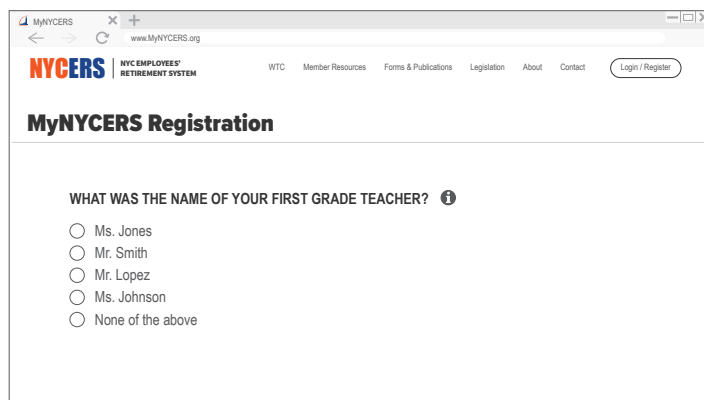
MyNYCERS ×
www.MyNYCERS.org

NYCERS | NYC EMPLOYEES' RETIREMENT SYSTEM

WTC Member Resources Forms & Publications Legislation About Contact Login / Register

MyNYCERS Registration

WHAT WAS THE NAME OF YOUR FIRST GRADE TEACHER?

Ms. Jones
Mr. Smith
Mr. Lopez
Ms. Johnson
None of the above